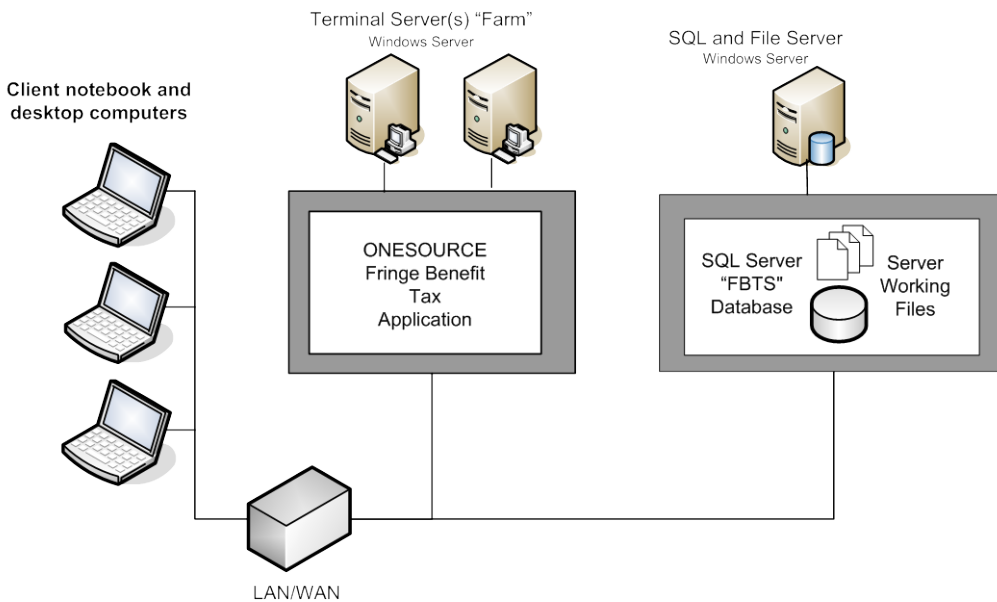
Client notebook and desktop computers

Terminal Server(s) “Farm”
Windows Server

ONESOURCE
Fringe Benefit
Tax
Application

SQL and File Server
Windows Server

SQL Server
"FBTS"
Database

Server
Working
Files

LAN/WAN